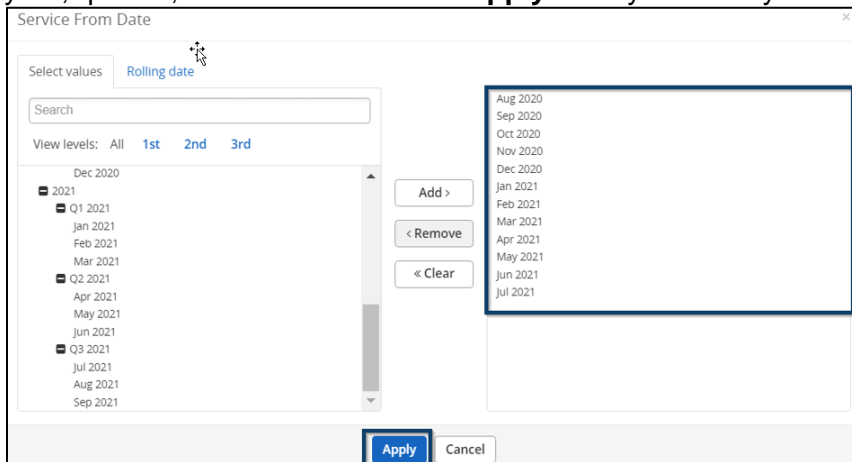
Service From Date

×

Select values Rolling date

Search

View levels: All 1st 2nd 3rd

Dec 2020
2021
Q1 2021
Jan 2021
Feb 2021
Mar 2021
Q2 2021
Apr 2021
May 2021
Jun 2021
Q3 2021
Jul 2021
Aug 2021
Sep 2021

Add ›

‹ Remove

« Clear

Aug 2020
Sep 2020
Oct 2020
Nov 2020
Dec 2020
Jan 2021
Feb 2021
Mar 2021
Apr 2021
May 2021
Jun 2021
Jul 2021

Apply Cancel